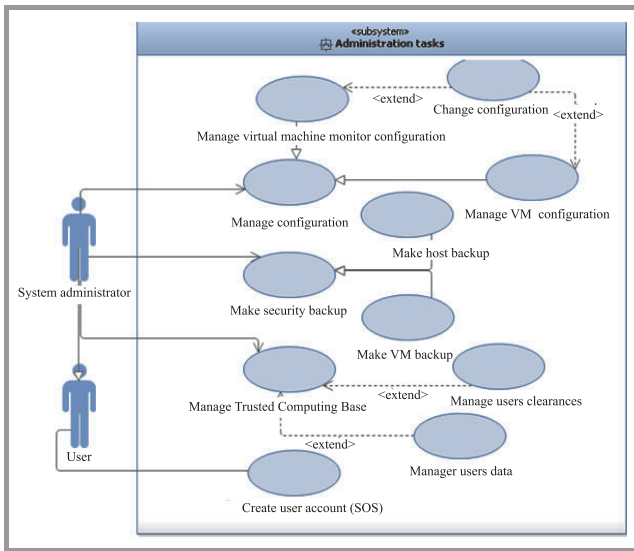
«subsystem»
Administration tasks

<extend>
Change configuration
<extend>
Manage virtual machine monitor configuration
Manage configuration
Manage VM configuration
Make host backup
System administrator
Make security backup
Make VM backup
Manage Trusted Computing Base
<extend>
Manage users clearances
<extend>
User
Manager users data
Create user account (SOS)